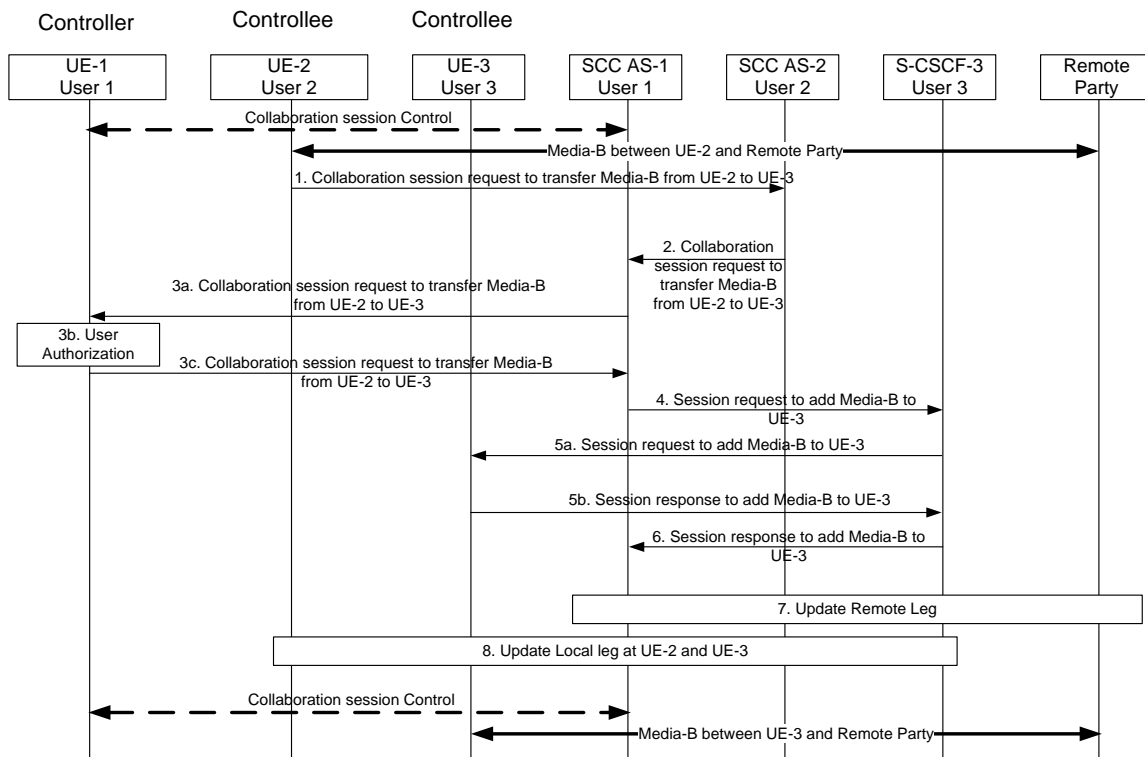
Controller

Controllee

Controllee

UE-1
User 1

UE-2
User 2

UE-3
User 3

SCC AS-1
User 1

SCC AS-2
User 2

S-CSCF-3
User 3

Remote
Party

Collaboration session Control

Media-B between UE-2 and Remote Party

1. Collaboration session request to transfer Media-B from UE-2 to UE-3

2. Collaboration session request to transfer Media-B from UE-2 to UE-3

3a. Collaboration session request to transfer Media-B from UE-2 to UE-3

3b. User Authorization

3c. Collaboration session request to transfer Media-B from UE-2 to UE-3

4. Session request to add Media-B to UE-3

5a. Session request to add Media-B to UE-3

5b. Session response to add Media-B to UE-3

6. Session response to add Media-B to UE-3

7. Update Remote Leg

8. Update Local leg at UE-2 and UE-3

Collaboration session Control

Media-B between UE-3 and Remote Party